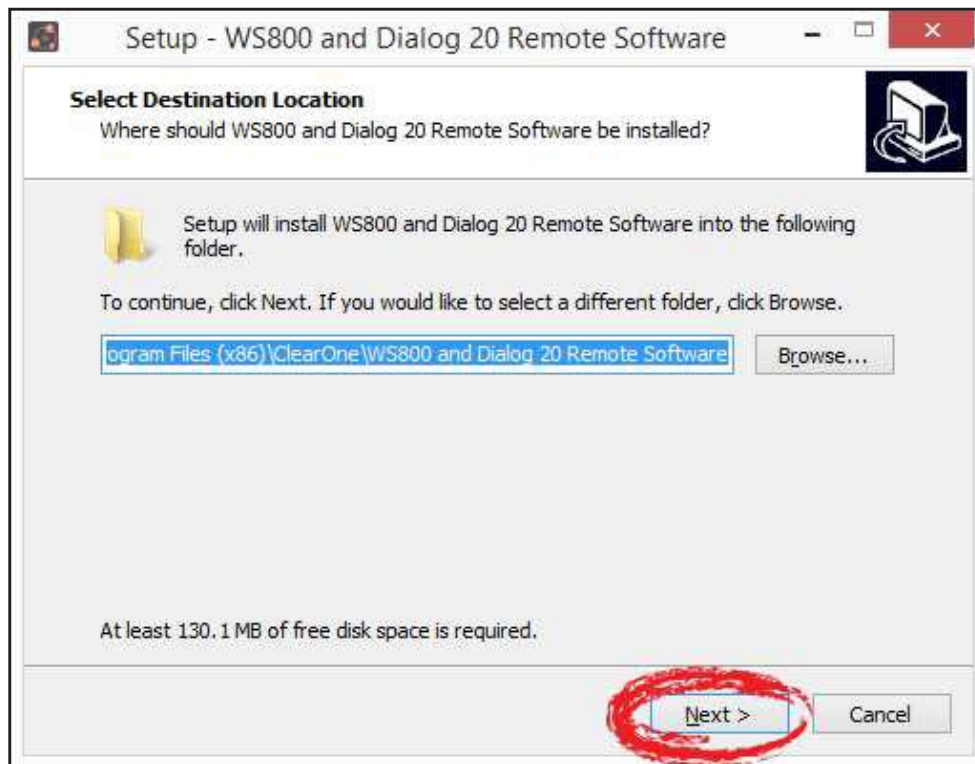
Setup - WS800 and Dialog 20 Remote Software

Select Destination Location
Where should WS800 and Dialog 20 Remote Software be installed?

Setup will install WS800 and Dialog 20 Remote Software into the following folder.

To continue, click Next. If you would like to select a different folder, click Browse.

ogram Files (x86)\ClearOne\WS800 and Dialog 20 Remote Software

Browse...

At least 130.1 MB of free disk space is required.

Next >

Cancel